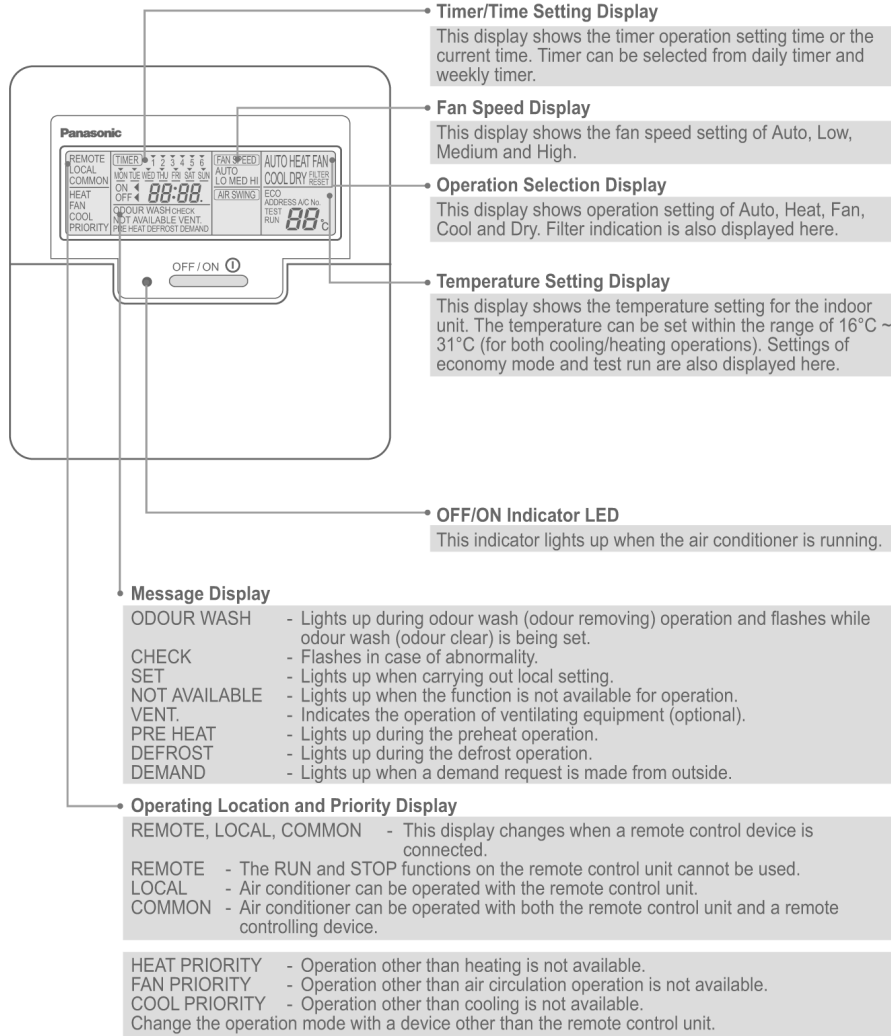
Timer/Time Setting Display

This display shows the timer operation setting time or the current time. Timer can be selected from daily timer and weekly timer.

Fan Speed Display

This display shows the fan speed setting of Auto, Low, Medium and High.

Operation Selection Display

This display shows operation setting of Auto, Heat, Fan, Cool and Dry. Filter indication is also displayed here.

Temperature Setting Display

This display shows the temperature setting for the indoor unit. The temperature can be set within the range of 16°C ~ 31°C (for both cooling/heating operations). Settings of economy mode and test run are also displayed here.

Panasonic

REMOTE LOCAL COMMON HEAT FAN COOL PRIORITY TIMER 1 2 3 4 5 6 MON TUE WED THU FRI SAT SUN ON OFF 88:88. ODOUR WASH CHECK NOT AVAILABLE VENT. PRE HEAT DEFROST DEMAND FAN SPEED AUTO LO MED HI AIR SWING AUTO HEAT FAN COOL DRY FILTER RESET ECO ADDRESS A/C No. TEST RUN 88°C

OFF / ON

OFF/ON Indicator LED

This indicator lights up when the air conditioner is running.

Message Display

| | |
|---|---|
| ODOUR WASH | - Lights up during odour wash (odour removing) operation and flashes while odour wash (odour clear) is being set. |
| CHECK | - Flashes in case of abnormality. |
| SET | - Lights up when carrying out local setting. |
| NOT AVAILABLE | - Lights up when the function is not available for operation. |
| VENT. | - Indicates the operation of ventilating equipment (optional). |
| PRE HEAT | - Lights up during the preheat operation. |
| DEFROST | - Lights up during the defrost operation. |
| DEMAND | - Lights up when a demand request is made from outside. |

Operating Location and Priority Display

REMOTE, LOCAL, COMMON - This display changes when a remote control device is connected.
REMOTE - The RUN and STOP functions on the remote control unit cannot be used.
LOCAL - Air conditioner can be operated with the remote control unit.
COMMON - Air conditioner can be operated with both the remote control unit and a remote controlling device.

HEAT PRIORITY - Operation other than heating is not available.
FAN PRIORITY - Operation other than air circulation operation is not available.
COOL PRIORITY - Operation other than cooling is not available.
Change the operation mode with a device other than the remote control unit.